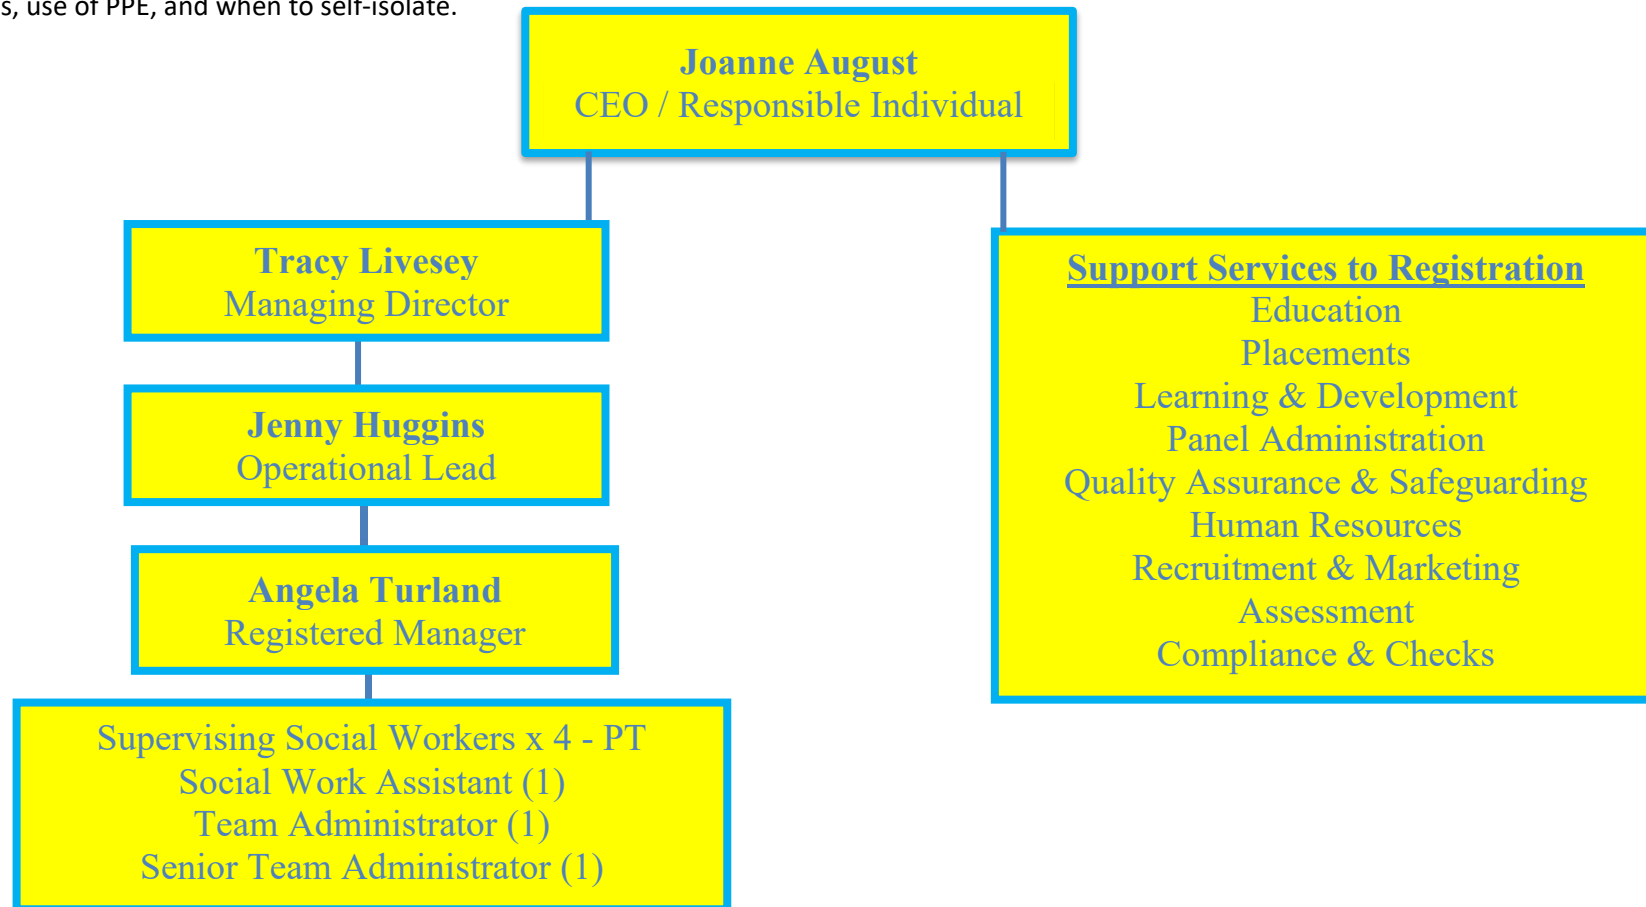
s, use of PPE, and when to self-isolate.

Joanne August
CEO / Responsible Individual

Tracy Livesey
Managing Director

Jenny Huggins
Operational Lead

Angela Turland
Registered Manager

Supervising Social Workers x 4 - PT
Social Work Assistant (1)
Team Administrator (1)
Senior Team Administrator (1)

Support Services to Registration
Education
Placements
Learning & Development
Panel Administration
Quality Assurance & Safeguarding
Human Resources
Recruitment & Marketing
Assessment
Compliance & Checks